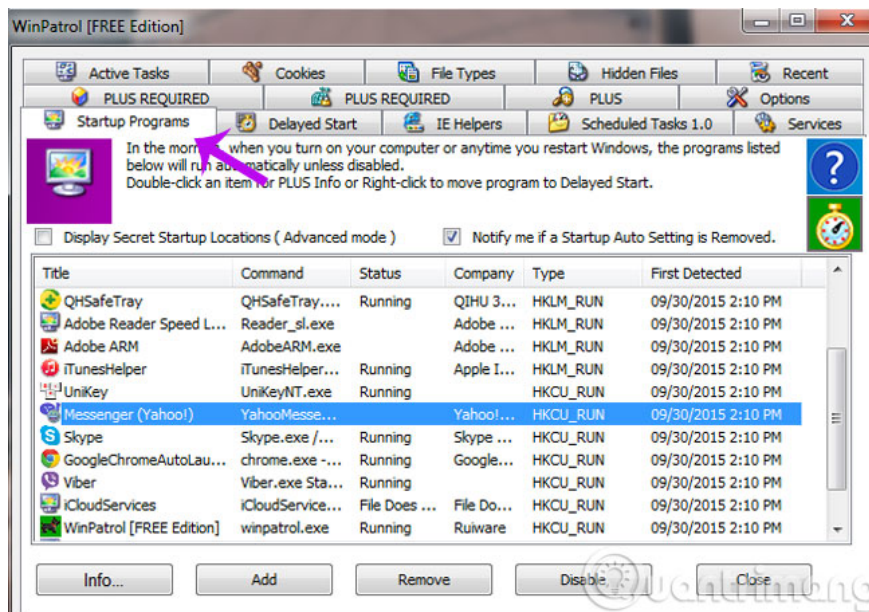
WinPatrol [FREE Edition]

Active Tasks | Cookies | File Types | Hidden Files | Recent
PLUS REQUIRED | PLUS REQUIRED | PLUS | Options
Startup Programs | Delayed Start | IE Helpers | Scheduled Tasks 1.0 | Services

In the mor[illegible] when you turn on your computer or anytime you restart Windows, the programs listed below will run automatically unless disabled.
Double-click an item for PLUS Info or Right-click to move program to Delayed Start.

Display Secret Startup Locations ( Advanced mode )
Notify me if a Startup Auto Setting is Removed.

| Title | Command | Status | Company | Type | First Detected |
|---|---|---|---|---|---|
| QHSafeTray | QHSafeTray.... | Running | QIHU 3... | HKLM_RUN | 09/30/2015 2:10 PM |
| Adobe Reader Speed L... | Reader_sl.exe | | Adobe ... | HKLM_RUN | 09/30/2015 2:10 PM |
| Adobe ARM | AdobeARM.exe | | Adobe ... | HKLM_RUN | 09/30/2015 2:10 PM |
| iTunesHelper | iTunesHelper.... | Running | Apple I... | HKLM_RUN | 09/30/2015 2:10 PM |
| UniKey | UniKeyNT.exe | Running | | HKCU_RUN | 09/30/2015 2:10 PM |
| Messenger (Yahoo!) | YahooMesse... | | Yahoo!... | HKCU_RUN | 09/30/2015 2:10 PM |
| Skype | Skype.exe /... | Running | Skype ... | HKCU_RUN | 09/30/2015 2:10 PM |
| GoogleChromeAutoLau... | chrome.exe -... | Running | Google... | HKCU_RUN | 09/30/2015 2:10 PM |
| Viber | Viber.exe Sta... | Running | | HKCU_RUN | 09/30/2015 2:10 PM |
| iCloudServices | iCloudService... | File Does ... | File Do... | HKCU_RUN | 09/30/2015 2:10 PM |
| WinPatrol [FREE Edition] | winpatrol.exe | Running | Ruiware | HKCU_RUN | 09/30/2015 2:10 PM |

Info... | Add | Remove | Disable | Close

Quantrimang